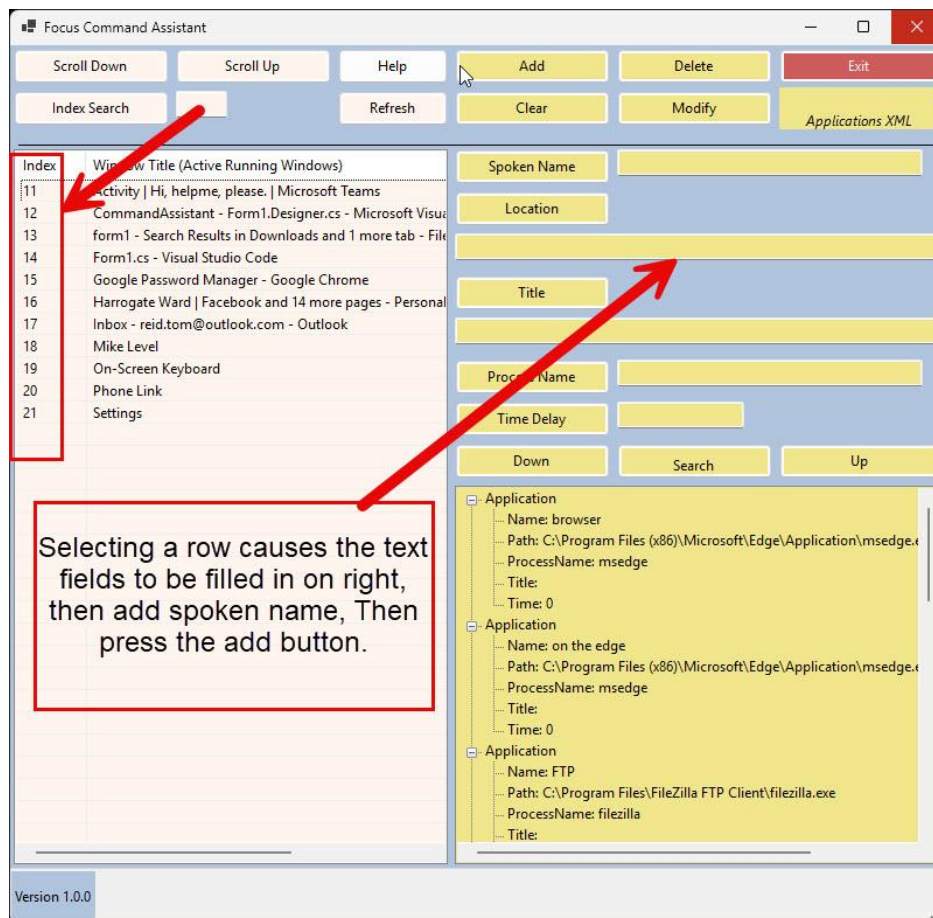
Focus Command Assistant

Scroll Down
Scroll Up
Help
Add
Delete
Exit
Index Search
Refresh
Clear
Modify
Applications XML

| Index | Window Title (Active Running Windows) |
|---|---|
| 11 | Activity \| Hi, helpme, please. \| Microsoft Teams |
| 12 | CommandAssistant - Form1.Designer.cs - Microsoft Visua |
| 13 | form1 - Search Results in Downloads and 1 more tab - File |
| 14 | Form1.cs - Visual Studio Code |
| 15 | Google Password Manager - Google Chrome |
| 16 | Harrogate Ward \| Facebook and 14 more pages - Personal |
| 17 | Inbox - reid.tom@outlook.com - Outlook |
| 18 | Mike Level |
| 19 | On-Screen Keyboard |
| 20 | Phone Link |
| 21 | Settings |

Spoken Name
Location
Title
Process Name
Time Delay
Down
Search
Up

Application
Name: browser
Path: C:\Program Files (x86)\Microsoft\Edge\Application\msedge.e
ProcessName: msedge
Title:
Time: 0
Application
Name: on the edge
Path: C:\Program Files (x86)\Microsoft\Edge\Application\msedge.e
ProcessName: msedge
Title:
Time: 0
Application
Name: FTP
Path: C:\Program Files\FileZilla FTP Client\filezilla.exe
ProcessName: filezilla
Title:

Selecting a row causes the text fields to be filled in on right, then add spoken name, Then press the add button.

Version 1.0.0